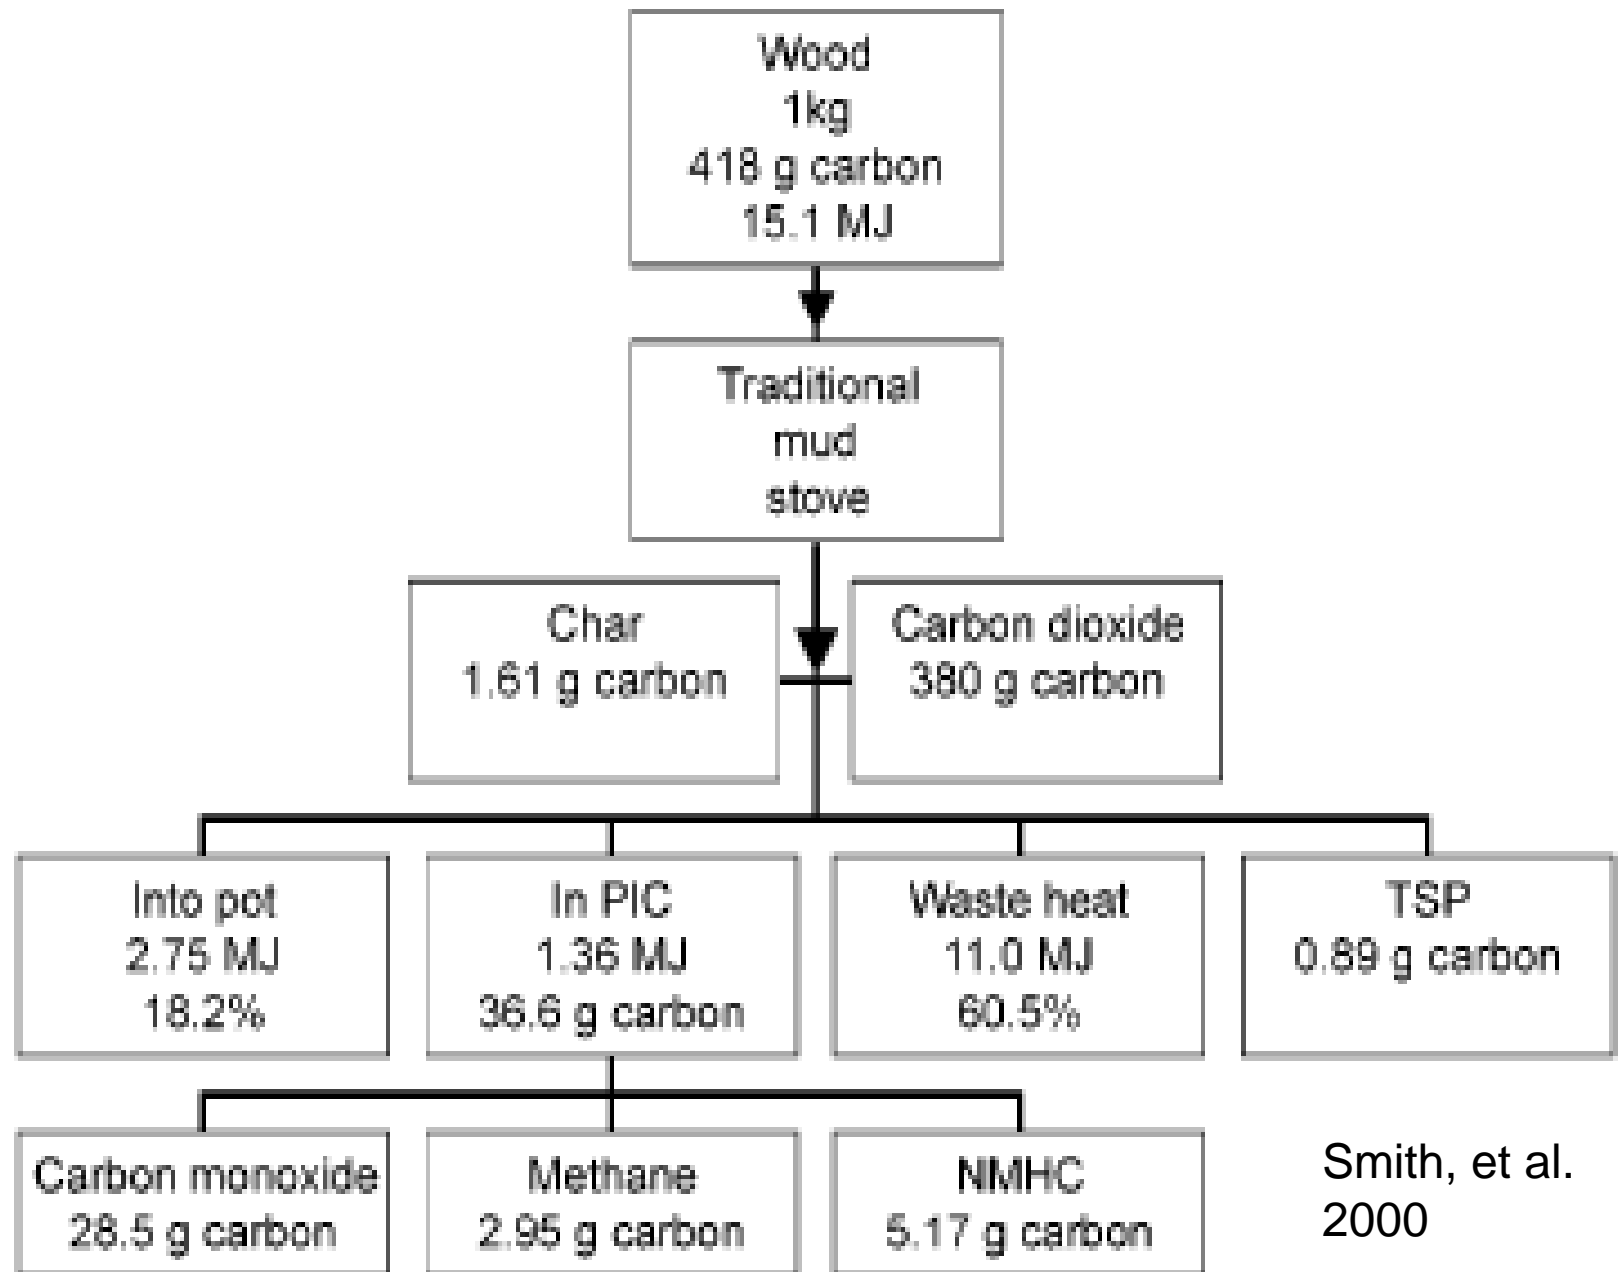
Wood
1kg
418 g carbon
15.1 MJ

Traditional
mud
stove

Char
1.61 g carbon

Carbon dioxide
380 g carbon

Into pot
2.75 MJ
18.2%

In PIC
1.36 MJ
36.6 g carbon

Waste heat
11.0 MJ
60.5%

TSP
0.89 g carbon

Carbon monoxide
28.5 g carbon

Methane
2.95 g carbon

NMHC
5.17 g carbon

Smith, et al.
2000